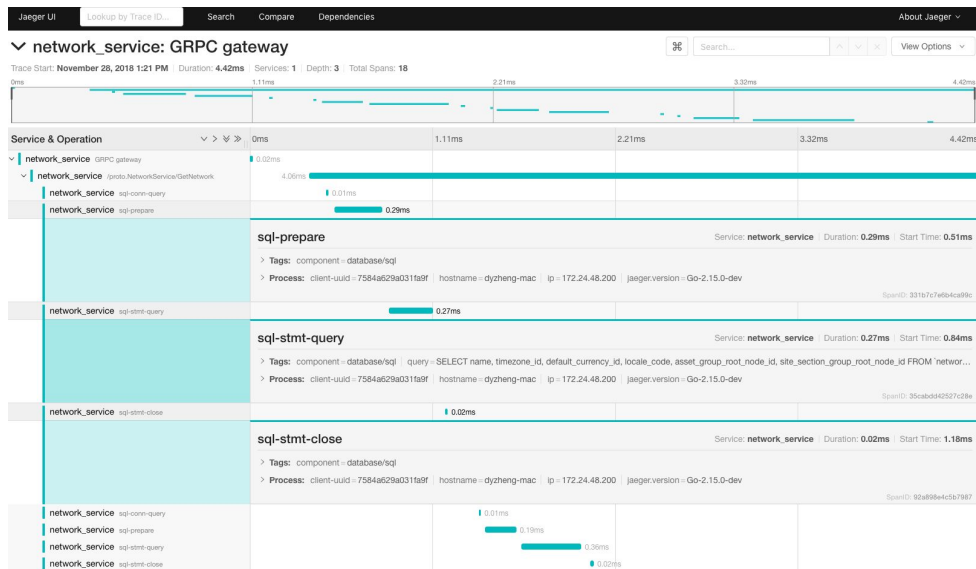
Jaeger UI   Lookup by Trace ID...   Search   Compare   Dependencies   About Jaeger

network_service: GRPC gateway

⌘   Search...   View Options

Trace Start: November 28, 2018 1:21 PM | Duration: 4.42ms | Services: 1 | Depth: 3 | Total Spans: 18

0ms   1.11ms   2.21ms   3.32ms   4.42ms

Service & Operation   0ms   1.11ms   2.21ms   3.32ms   4.42ms

network_service GRPC gateway   0.02ms

network_service /proto.NetworkService/GetNetwork   4.06ms

network_service sql-conn-query   0.01ms

network_service sql-prepare   0.29ms

sql-prepare   Service: network_service | Duration: 0.29ms | Start Time: 0.51ms

Tags: component = database/sql

Process: client-uuid = 7584a629a031fa9f | hostname = dyzheng-mac | ip = 172.24.48.200 | jaeger.version = Go-2.15.0-dev

SpanID: 331b7c7e6b4ca99c

network_service sql-stmt-query   0.27ms

sql-stmt-query   Service: network_service | Duration: 0.27ms | Start Time: 0.84ms

Tags: component = database/sql | query = SELECT name, timezone_id, default_currency_id, locale_code, asset_group_root_node_id, site_section_group_root_node_id FROM `networ...

Process: client-uuid = 7584a629a031fa9f | hostname = dyzheng-mac | ip = 172.24.48.200 | jaeger.version = Go-2.15.0-dev

SpanID: 35cabdd42527c28e

network_service sql-stmt-close   0.02ms

sql-stmt-close   Service: network_service | Duration: 0.02ms | Start Time: 1.18ms

Tags: component = database/sql

Process: client-uuid = 7584a629a031fa9f | hostname = dyzheng-mac | ip = 172.24.48.200 | jaeger.version = Go-2.15.0-dev

SpanID: 92a898e4c5b7987

network_service sql-conn-query   0.01ms

network_service sql-prepare   0.19ms

network_service sql-stmt-query   0.36ms

network_service sql-stmt-close   0.02ms